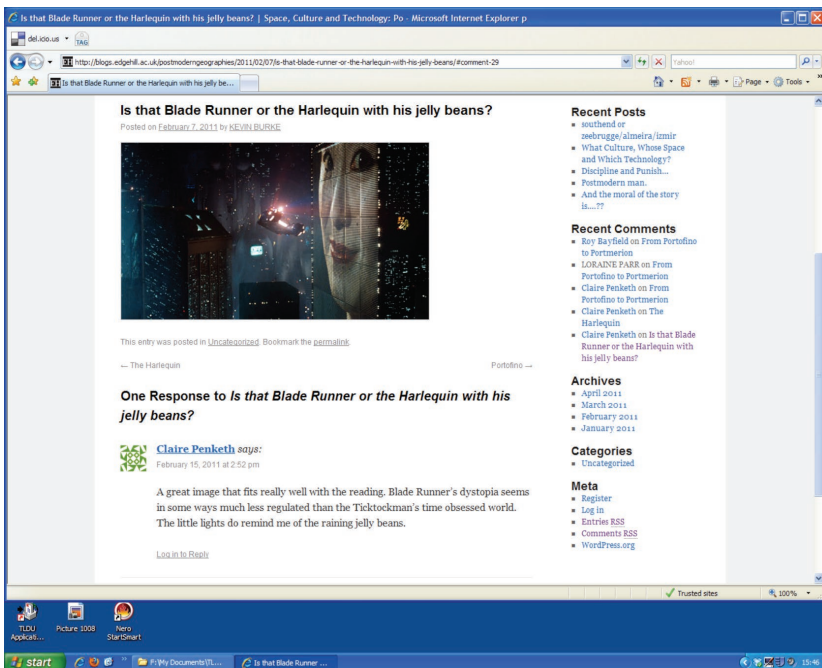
Is that Blade Runner or the Harlequin with his jelly beans? | Space, Culture and Technology: Po - Microsoft Internet Explorer p

del.icio.us TAG

http://blogs.edgehill.ac.uk/postmoderngeographies/2011/02/07/is-that-blade-runner-or-the-harlequin-with-his-jelly-beans/#comment-29

Yahoo!

Is that Blade Runner or the Harlequin with his jelly be...

Page Tools

Is that Blade Runner or the Harlequin with his jelly beans?

Posted on February 7, 2011 by KEVIN BURKE

This entry was posted in Uncategorized. Bookmark the permalink.

← The Harlequin

Portofino →

One Response to *Is that Blade Runner or the Harlequin with his jelly beans?*

Claire Penketh *says:*

February 15, 2011 at 2:52 pm

A great image that fits really well with the reading. Blade Runner's dystopia seems in some ways much less regulated than the Ticktockman's time obsessed world. The little lights do remind me of the raining jelly beans.

Log in to Reply

Recent Posts

- southend or zeebrugge/almeira/izmir
- What Culture, Whose Space and Which Technology?
- Discipline and Punish...
- Postmodern man.
- And the moral of the story is....??

Recent Comments

- Roy Bayfield on From Portofino to Portmerion
- LORAINE PARR on From Portofino to Portmerion
- Claire Penketh on From Portofino to Portmerion
- Claire Penketh on The Harlequin
- Claire Penketh on Is that Blade Runner or the Harlequin with his jelly beans?

Archives

- April 2011
- March 2011
- February 2011
- January 2011

Categories

- Uncategorized

Meta

- Register
- Log in
- Entries RSS
- Comments RSS
- WordPress.org

Trusted sites

100%

TLDU Applicati...

Picture 1008

Nero StartSmart

start

F:\My Documents\TL...

Is that Blade Runner ...

15:46